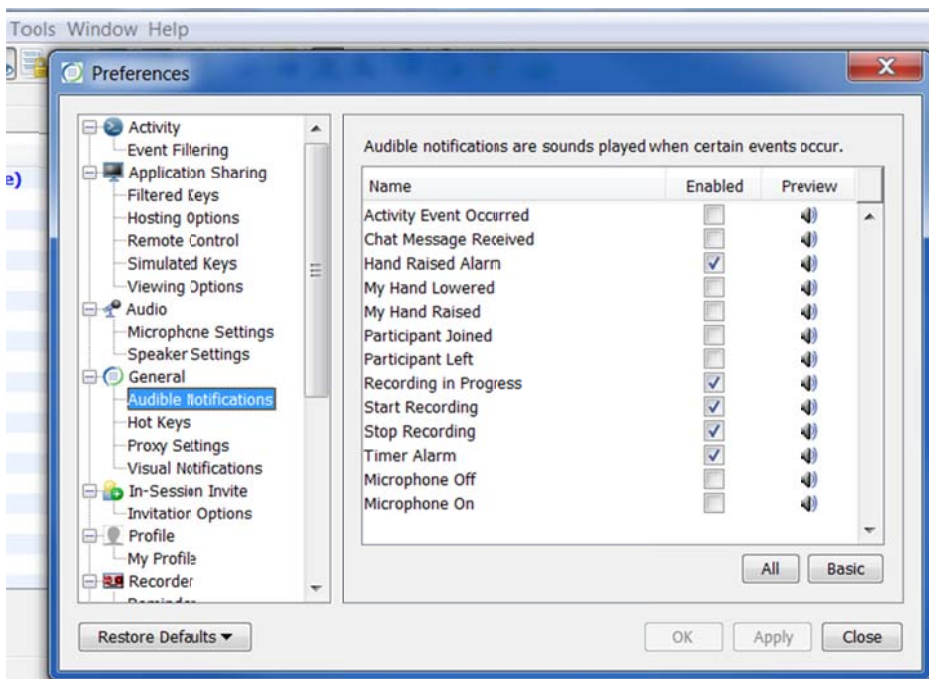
Tools Window Help

e)

Preferences

Activity
Event Filtering
Application Sharing
Filtered Keys
Hosting Options
Remote Control
Simulated Keys
Viewing Options
Audio
Microphone Settings
Speaker Settings
General
Audible Notifications
Hot Keys
Proxy Settings
Visual Notifications
In-Session Invite
Invitation Options
Profile
My Profile
Recorder
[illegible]

Audible notifications are sounds played when certain events occur.

| Name | Enabled | Preview |
|---|---|---|
| Activity Event Occurred | | |
| Chat Message Received | | |
| Hand Raised Alarm | ✓ | |
| My Hand Lowered | | |
| My Hand Raised | | |
| Participant Joined | | |
| Participant Left | | |
| Recording in Progress | ✓ | |
| Start Recording | ✓ | |
| Stop Recording | ✓ | |
| Timer Alarm | ✓ | |
| Microphone Off | | |
| Microphone On | | |

All Basic

Restore Defaults ▾

OK Apply Close